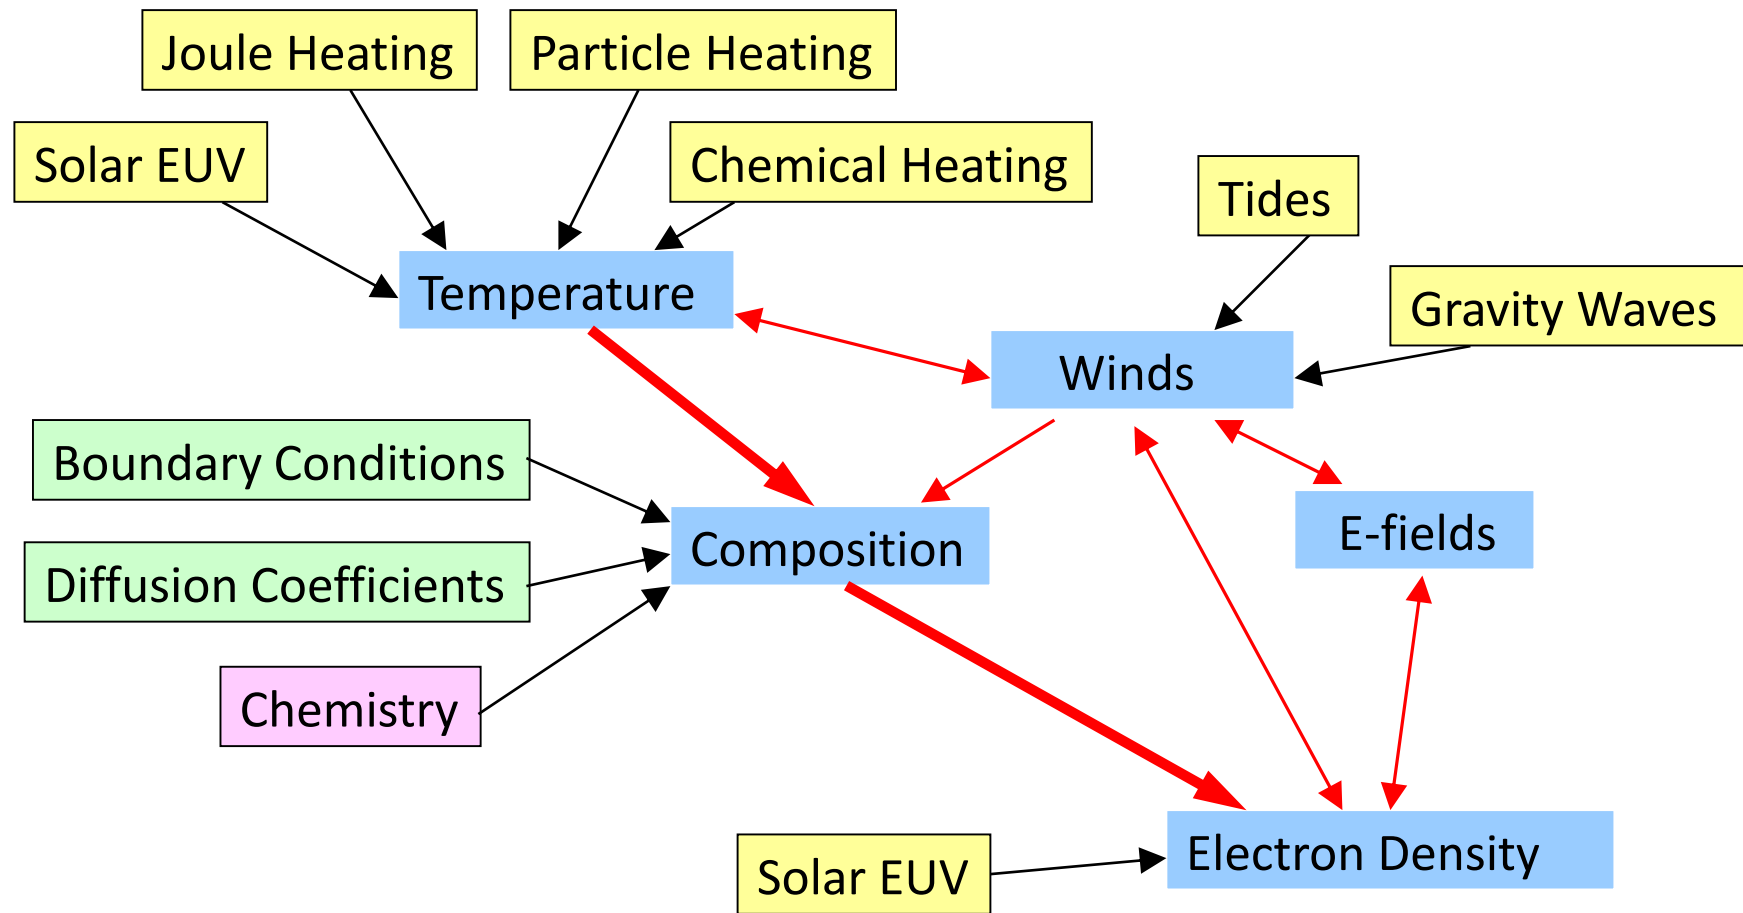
Joule Heating

Particle Heating

Solar EUV

Chemical Heating

Tides

Temperature

Gravity Waves

Winds

Boundary Conditions

Composition

E-fields

Diffusion Coefficients

Chemistry

Solar EUV

Electron Density